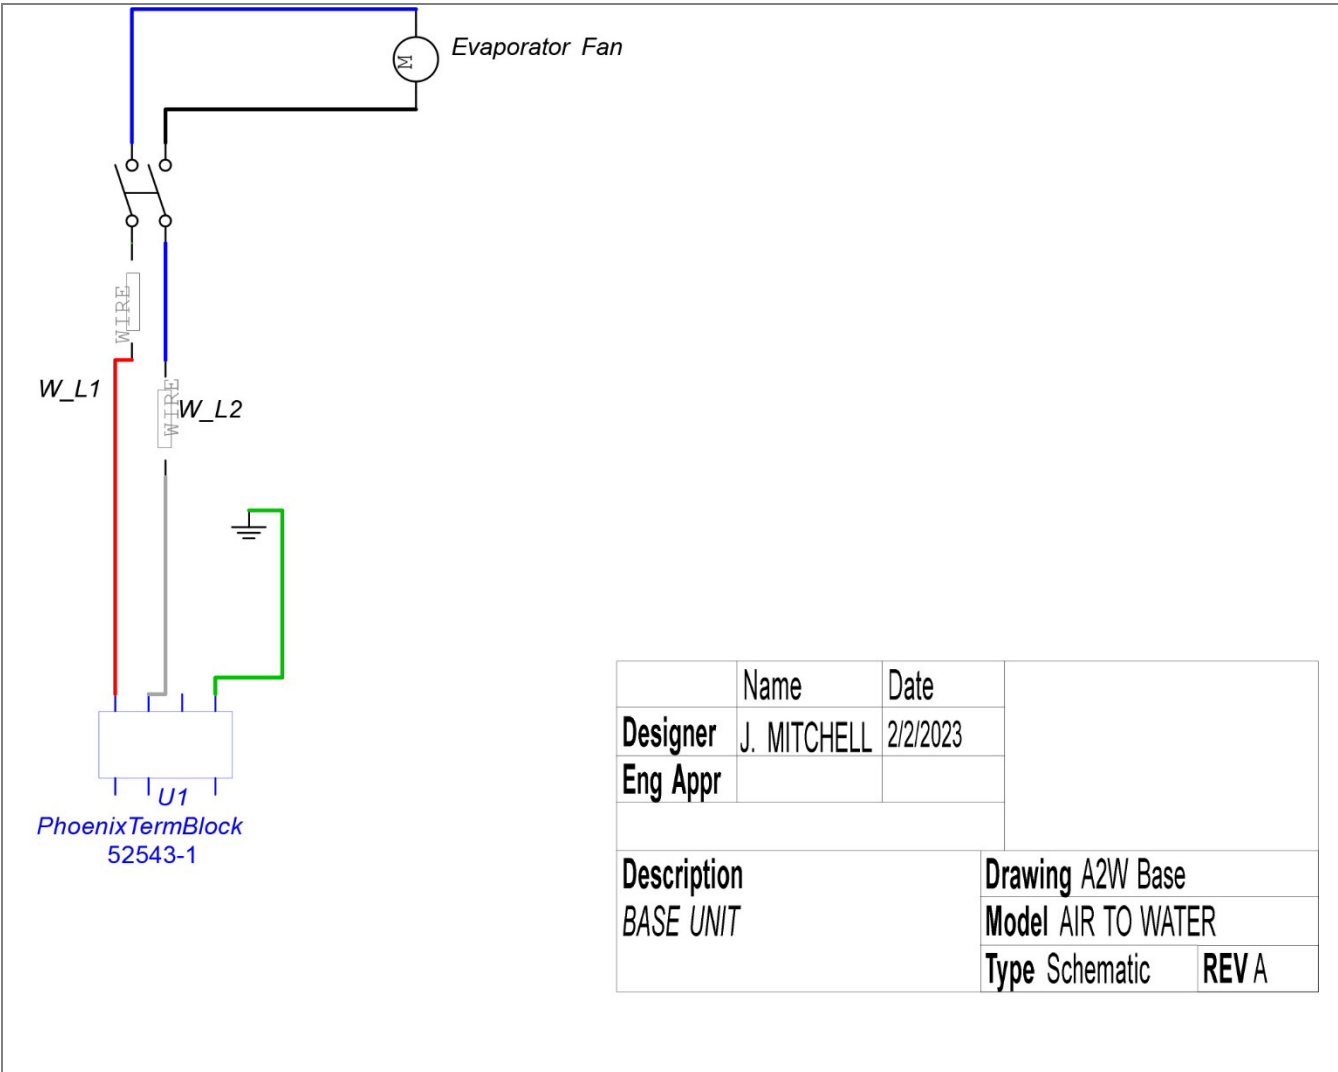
M

Evaporator Fan

WIRE

W_L1

WIRE

W_L2

U1
PhoenixTermBlock
52543-1

| | Name | Date |
|---|---|---|
| Designer | J. MITCHELL | 2/2/2023 |
| Eng Appr | | |

Description
BASE UNIT

Drawing A2W Base
Model AIR TO WATER
Type Schematic
REV A